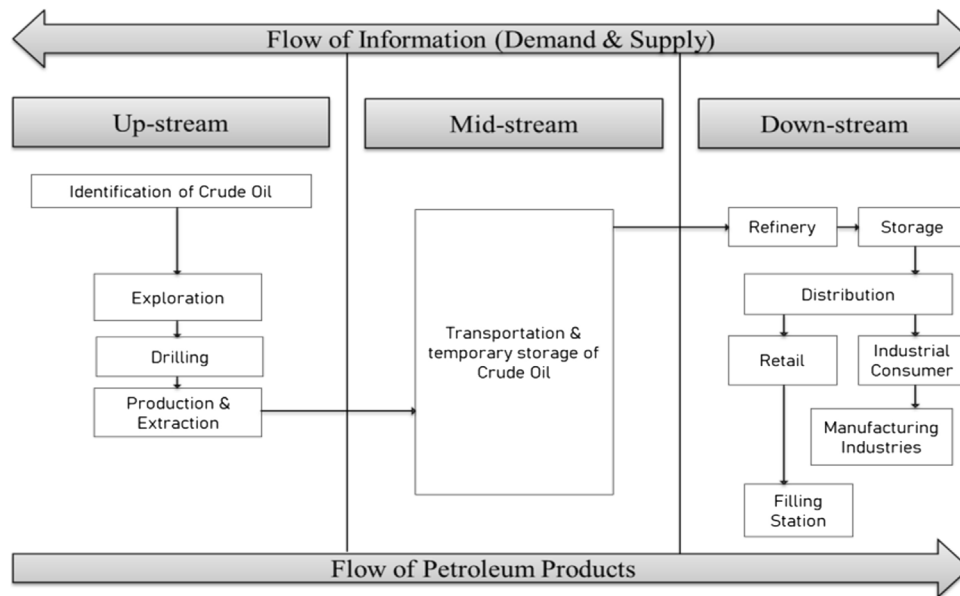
Flow of Information (Demand & Supply)

Up-stream

Mid-stream

Down-stream

Identification of Crude Oil

Exploration

Drilling

Production & Extraction

Transportation & temporary storage of Crude Oil

Refinery

Storage

Distribution

Retail

Industrial Consumer

Manufacturing Industries

Filling Station

Flow of Petroleum Products